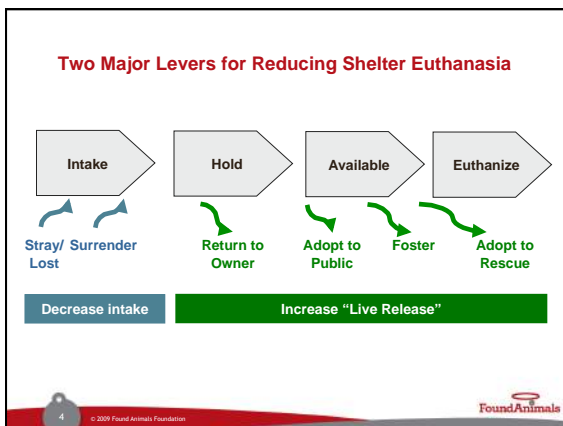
Two Major Levers for Reducing Shelter Euthanasia

Intake

Hold

Available

Euthanize

Stray/ Lost

Surrender

Return to Owner

Adopt to Public

Foster

Adopt to Rescue

Decrease intake

Increase "Live Release"

4

© 2009 Found Animals Foundation

FoundAnimals